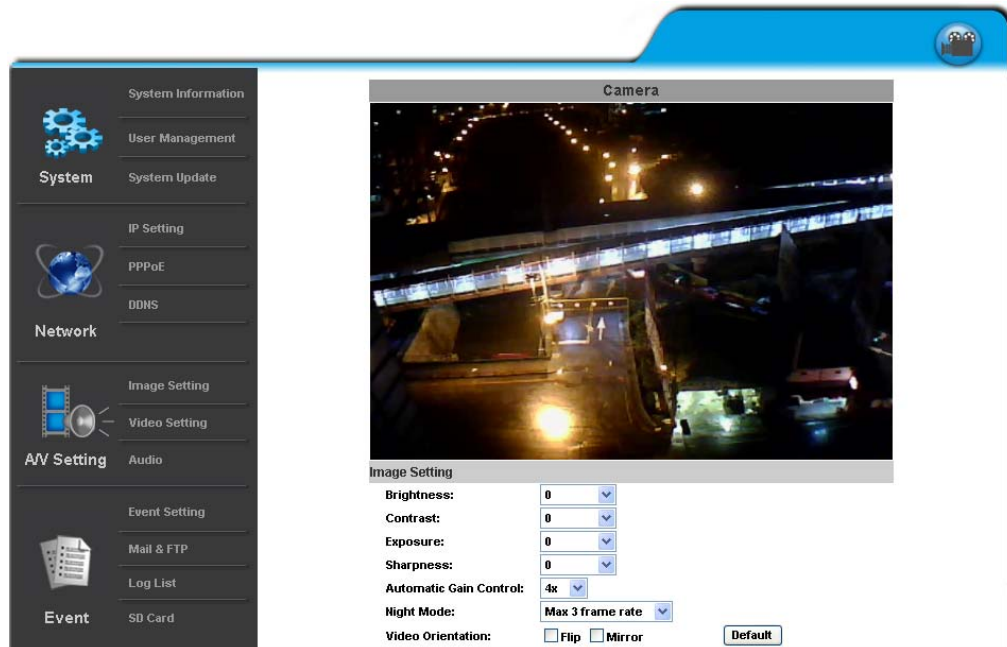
System Information
User Management
System
System Update

IP Setting
PPPoE
DDNS
Network

Image Setting
Video Setting
A/V Setting
Audio

Event Setting
Mail & FTP
Log List
Event
SD Card

Camera

Image Setting

| | |
|---|---|
| Brightness: | 0 |
| Contrast: | 0 |
| Exposure: | 0 |
| Sharpness: | 0 |
| Automatic Gain Control: | 4x |
| Night Mode: | Max 3 frame rate |
| Video Orientation: | Flip Mirror |

Default